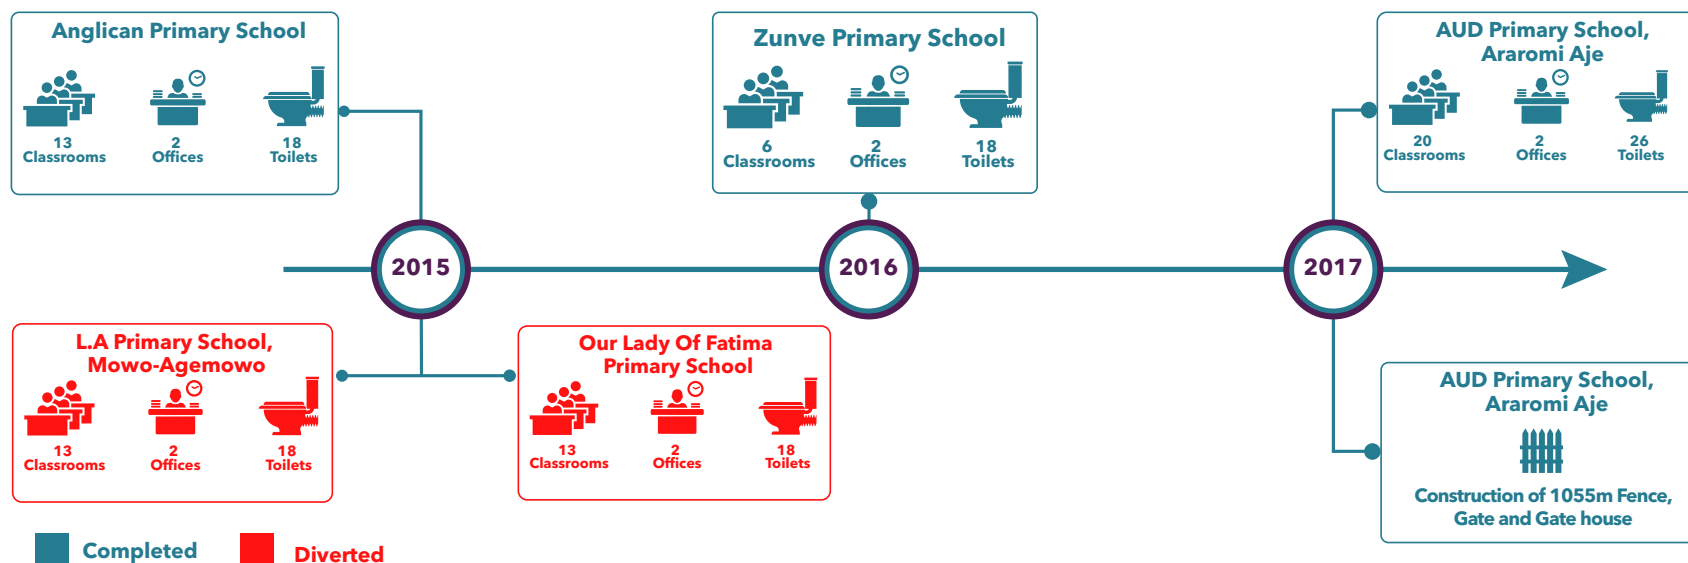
Anglican Primary School

13 Classrooms

2 Offices

18 Toilets

Zunve Primary School

6 Classrooms

2 Offices

18 Toilets

AUD Primary School, Araromi Aje

20 Classrooms

2 Offices

26 Toilets

2015

2016

2017

L.A Primary School, Mowo-Agemowo

13 Classrooms

2 Offices

18 Toilets

Our Lady Of Fatima Primary School

13 Classrooms

2 Offices

18 Toilets

AUD Primary School, Araromi Aje

Construction of 1055m Fence, Gate and Gate house

Completed

Diverted